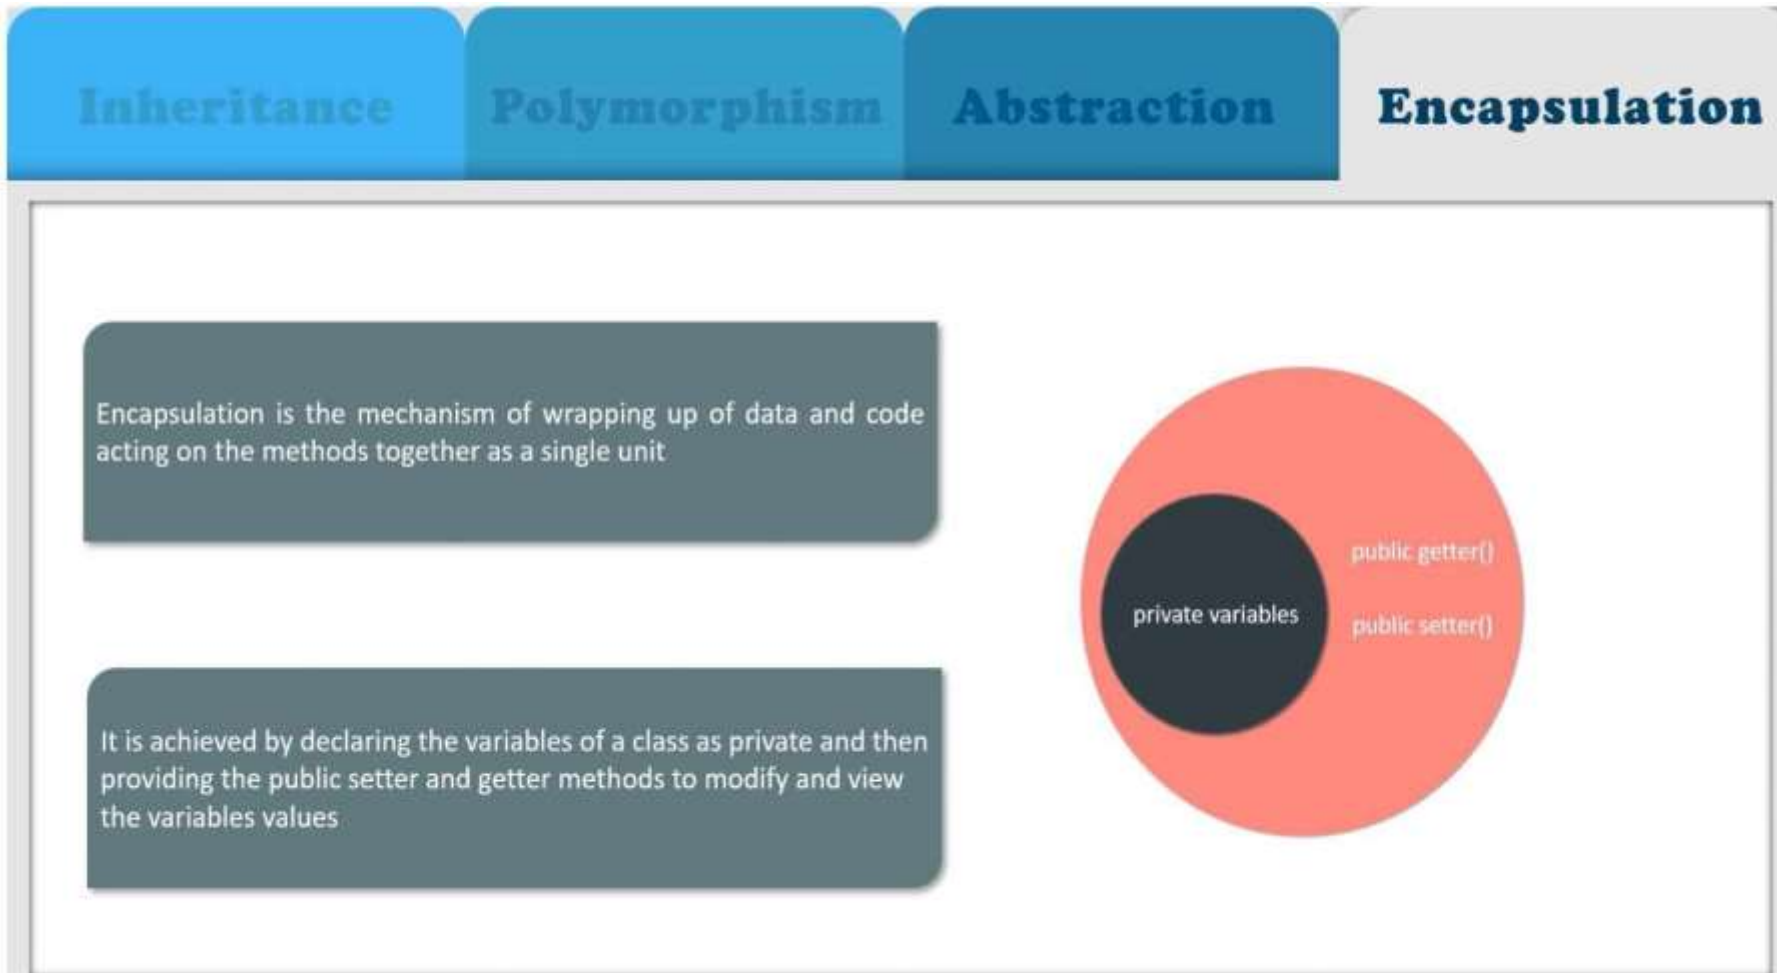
Inheritance Polymorphism Abstraction Encapsulation

Encapsulation is the mechanism of wrapping up of data and code acting on the methods together as a single unit

It is achieved by declaring the variables of a class as private and then providing the public setter and getter methods to modify and view the variables values

private variables

public getter()

public setter()